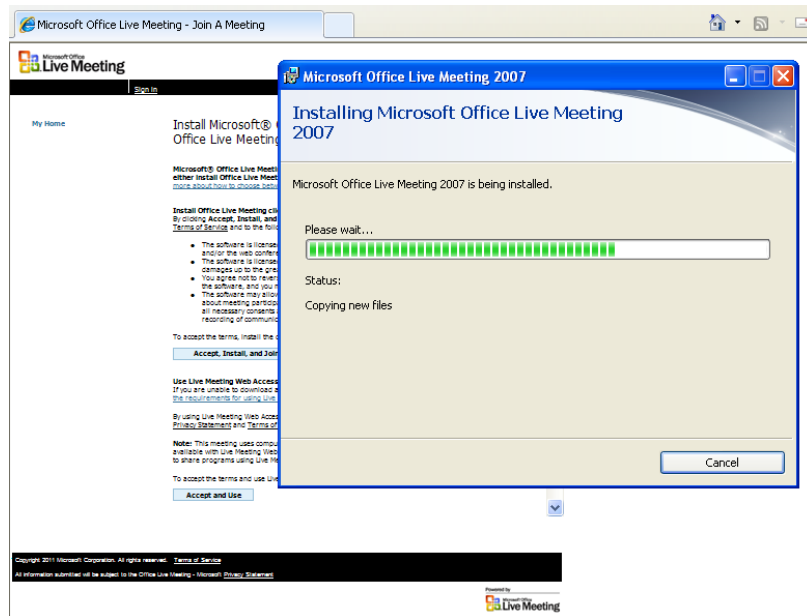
Microsoft Office Live Meeting - Join A Meeting

Microsoft Office Live Meeting

Sign In

My Home

Install Microsoft® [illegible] Office Live Meeting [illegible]

Microsoft® Office Live Meeting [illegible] either install Office Live Meeting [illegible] more about how to choose betw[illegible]

Install Office Live Meeting cli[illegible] By clicking Accept, Install, and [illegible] Terms of Service and to the follo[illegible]

- The software is license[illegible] and/or the web confere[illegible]
- The software is license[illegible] damages up to the grea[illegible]
- You agree not to rever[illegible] the software, and you m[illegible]
- The software may allow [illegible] about meeting particip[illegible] all necessary consents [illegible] recording of communic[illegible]

To accept the terms, install the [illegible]

Accept, Install, and Join

Use Live Meeting Web Access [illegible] If you are unable to download a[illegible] the requirements for using Live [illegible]

By using Live Meeting Web Acces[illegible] Privacy Statement and Terms of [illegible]

Note: This meeting uses compu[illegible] available with Live Meeting Web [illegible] to share programs using Live Me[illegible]

To accept the terms and use Live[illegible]

Accept and Use

Copyright 2011 Microsoft Corporation. All rights reserved. Terms of Service

All information submitted will be subject to the Office Live Meeting - Microsoft Privacy Statement

Powered by Microsoft Office Live Meeting

Microsoft Office Live Meeting 2007

Installing Microsoft Office Live Meeting 2007

Microsoft Office Live Meeting 2007 is being installed.

Please wait...

Status:

Copying new files

Cancel